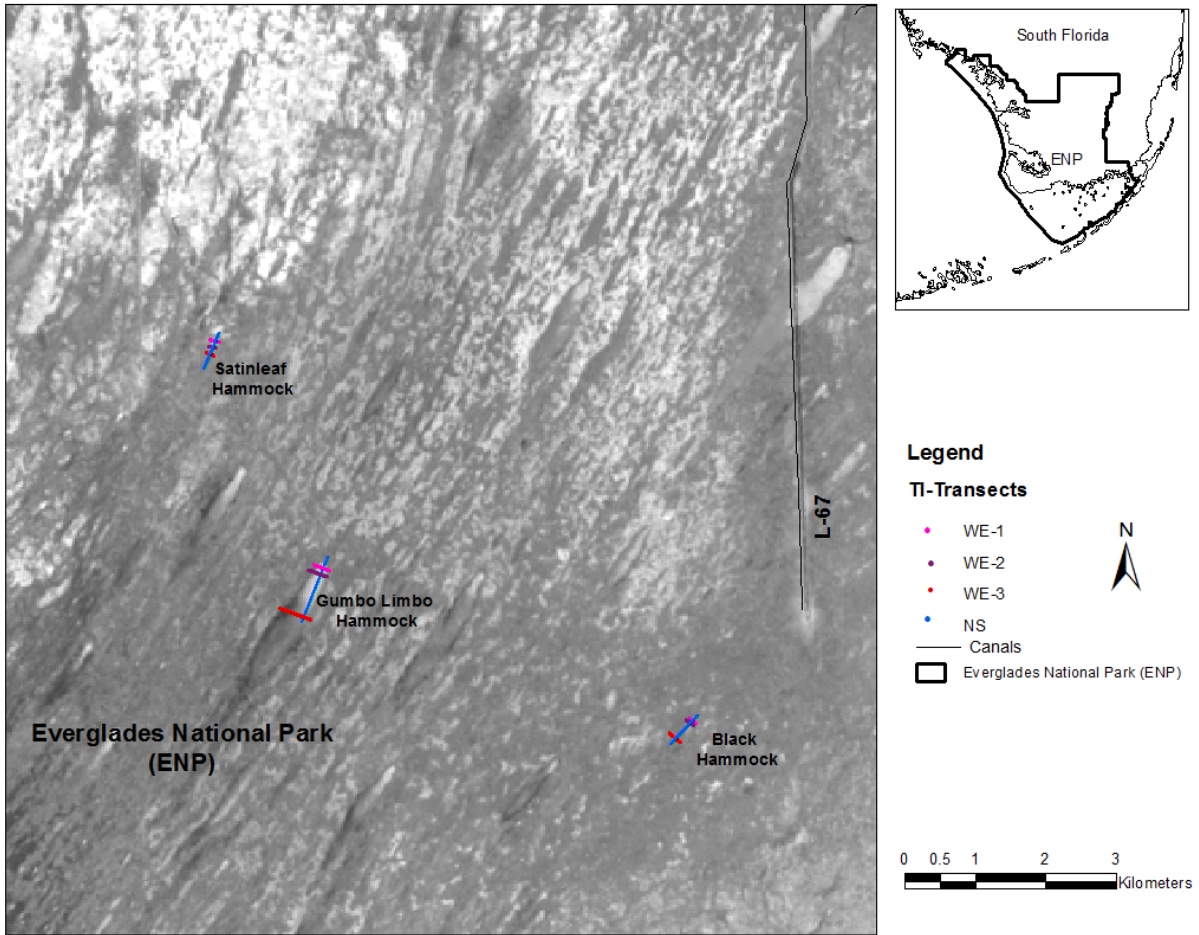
Satinleaf Hammock

Gumbo Limbo Hammock

Everglades National Park (ENP)

Black Hammock

L-67

South Florida

ENP

Legend

TI-Transects

WE-1

WE-2

WE-3

NS

Canals

Everglades National Park (ENP)

N

0 0.5 1 2 3

Kilometers